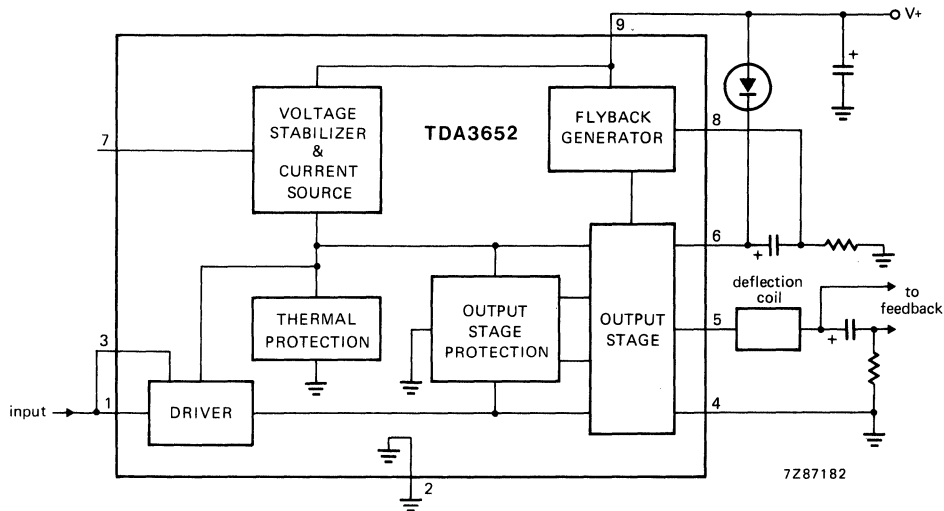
9

V+

+

7

VOLTAGE STABILIZER & CURRENT SOURCE

TDA3652

FLYBACK GENERATOR

8

6

+

deflection coil

to feedback

THERMAL PROTECTION

OUTPUT STAGE PROTECTION

OUTPUT STAGE

5

+

3

input

1

DRIVER

4

2

7Z87182